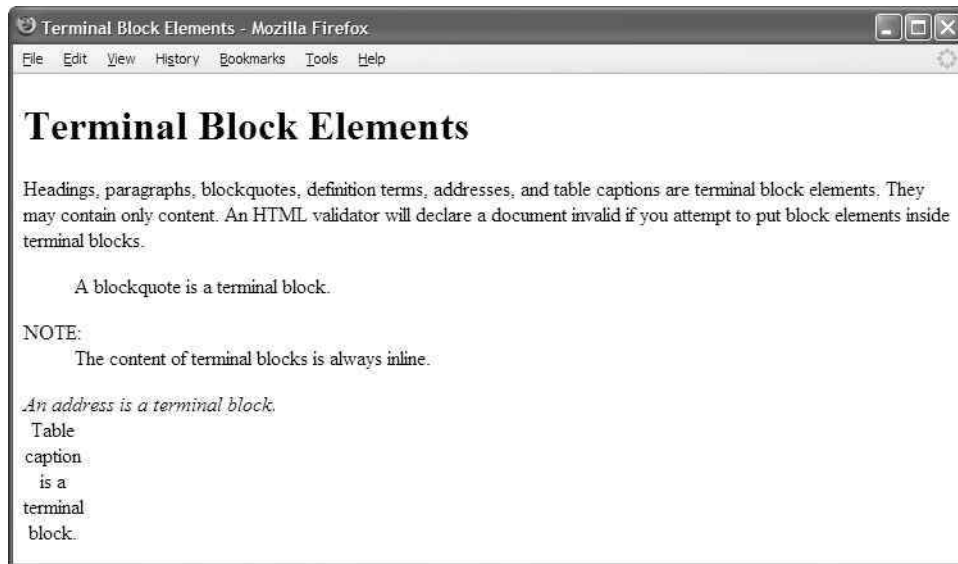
Terminal Block Elements - Mozilla Firefox

File Edit View History Bookmarks Tools Help

# Terminal Block Elements

Headings, paragraphs, blockquotes, definition terms, addresses, and table captions are terminal block elements. They may contain only content. An HTML validator will declare a document invalid if you attempt to put block elements inside terminal blocks.

A blockquote is a terminal block.

NOTE:
The content of terminal blocks is always inline.

*An address is a terminal block.*

Table caption is a terminal block.